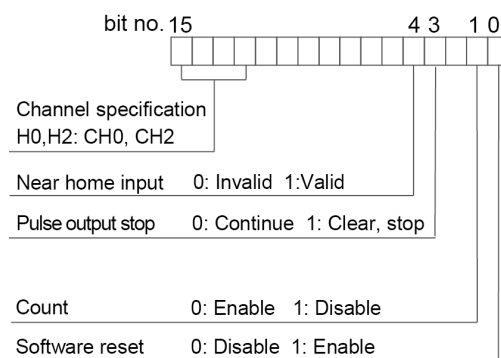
bit no. 15 4 3 1 0

Channel specification
H0,H2: CH0, CH2

Near home input 0: Invalid 1:Valid

Pulse output stop 0: Continue 1: Clear, stop

Count 0: Enable 1: Disable

Software reset 0: Disable 1: Enable